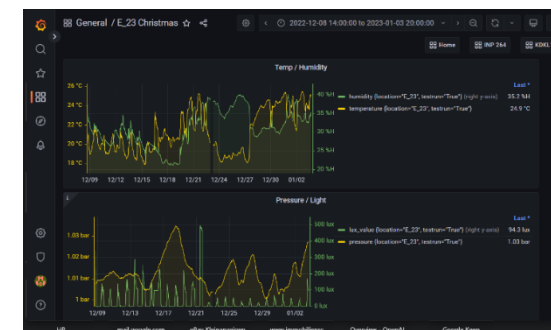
General / E_23 Christmas
2022-12-08 14:00:00 to 2023-01-03 20:00:00
Home
INP 264
KDKL

Temp / Humidity
26 °C
24 °C
22 °C
20 °C
18 °C
40 %H
35 %H
30 %H
25 %H
20 %H
12/09 12/12 12/15 12/18 12/21 12/24 12/27 12/30 01/02
Last *
humidity {location="E_23", testrun="True"} (right y-axis) 35.2 %H
temperature {location="E_23", testrun="True"} 24.9 °C

Pressure / Light
1.03 bar
1.02 bar
1.01 bar
1 bar
500 lux
400 lux
300 lux
200 lux
100 lux
0 lux
12/09 12/11 12/13 12/15 12/17 12/19 12/21 12/23 12/25 12/27 12/29 12/31 01/02
Last *
lux_value {location="E_23", testrun="True"} (right y-axis) 94.3 lux
pressure {location="E_23", testrun="True"} 1.03 bar